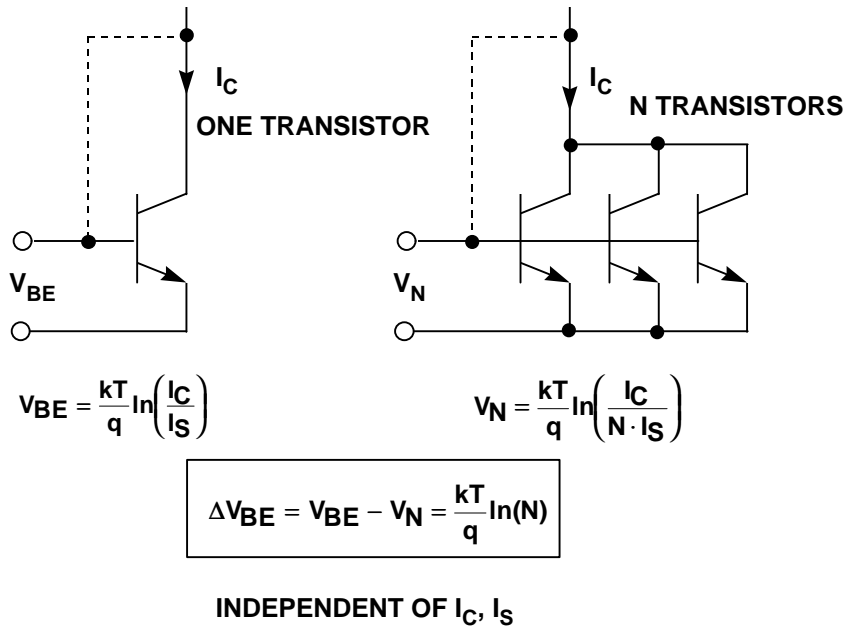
$I_C$

ONE TRANSISTOR

$V_{BE}$

$I_C$

N TRANSISTORS

$V_N$

$V_{BE} = \frac{kT}{q} \ln\left(\frac{I_C}{I_S}\right)$

$V_N = \frac{kT}{q} \ln\left(\frac{I_C}{N \cdot I_S}\right)$

$\Delta V_{BE} = V_{BE} - V_N = \frac{kT}{q} \ln(N)$

INDEPENDENT OF $I_C$, $I_S$